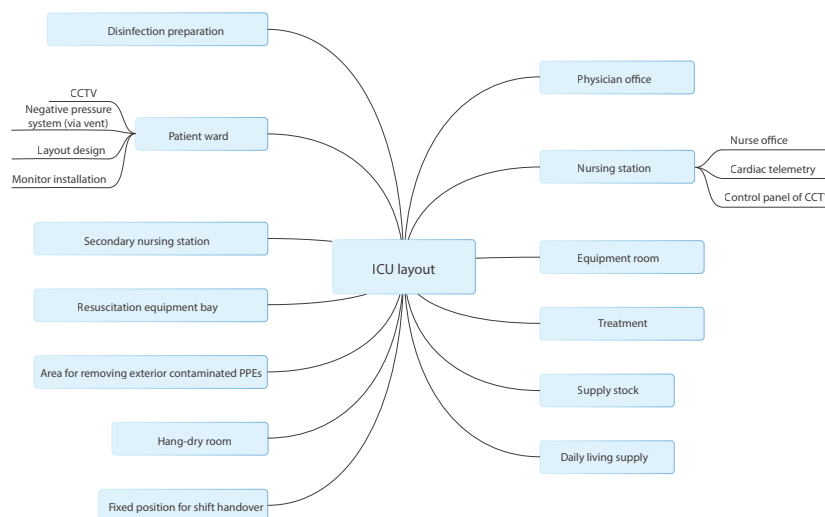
ICU layout

Disinfection preparation

Patient ward

CCTV

Negative pressure system (via vent)

Layout design

Monitor installation

Secondary nursing station

Resuscitation equipment bay

Area for removing exterior contaminated PPEs

Hang-dry room

Fixed position for shift handover

Physician office

Nursing station

Nurse office

Cardiac telemetry

Control panel of CCTV

Equipment room

Treatment

Supply stock

Daily living supply